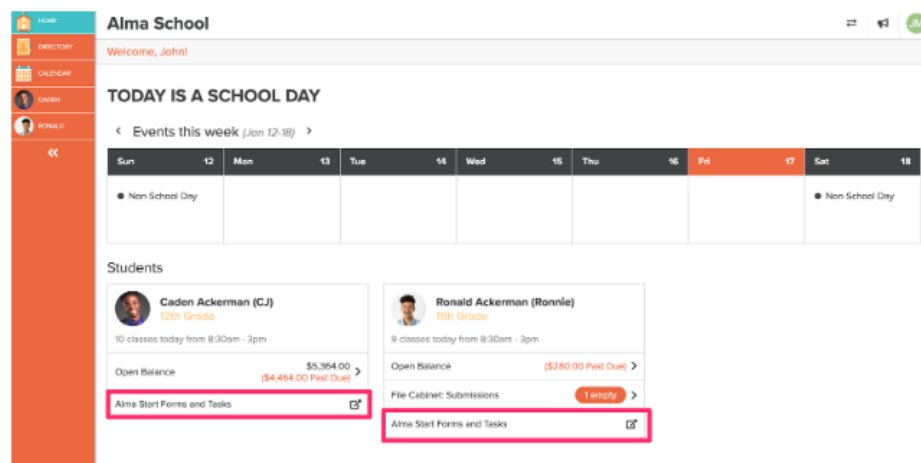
HOME
DIRECTORY
CALENDAR
CADEN
RONALD
«

Alma School

Welcome, John!

TODAY IS A SCHOOL DAY

‹ Events this week (Jan 12-18) ›

| Sun 12 | Mon 13 | Tue 14 | Wed 15 | Thu 16 | Fri 17 | Sat 18 |
|---|---|---|---|---|---|---|
| ● Non School Day | | | | | | ● Non School Day |

Students

Caden Ackerman (CJ)
12th Grade
10 classes today from 8:30am - 3pm
Open Balance $5,364.00 ($4,464.00 Past Due) ›
Alma Start Forms and Tasks

Ronald Ackerman (Ronnie)
11th Grade
9 classes today from 8:30am - 3pm
Open Balance ($280.00 Past Due) ›
File Cabinet: Submissions 1 empty ›
Alma Start Forms and Tasks